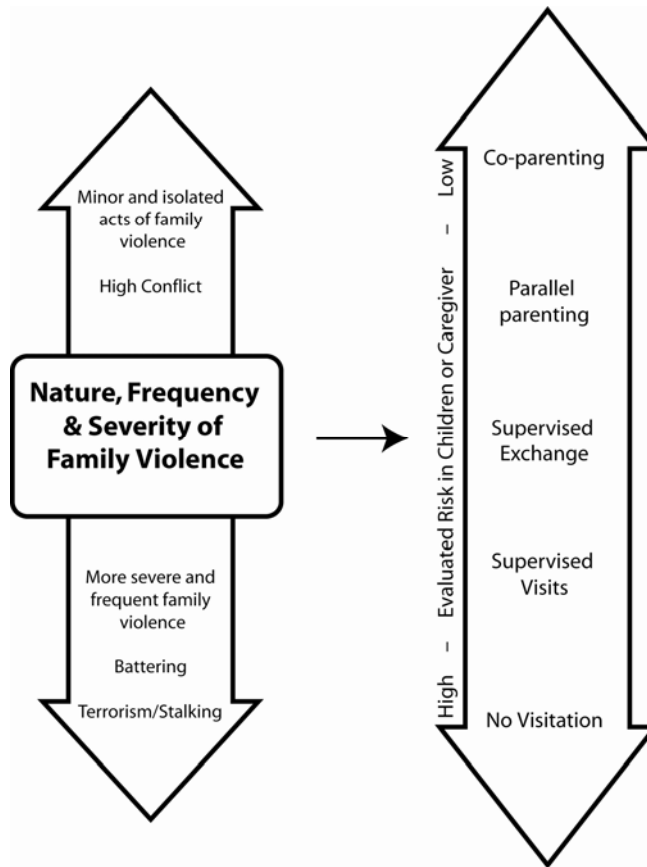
Minor and isolated acts of family violence

High Conflict

Nature, Frequency & Severity of Family Violence

More severe and frequent family violence

Battering

Terrorism/Stalking

High – Evaluated Risk in Children or Caregiver – Low

Co-parenting

Parallel parenting

Supervised Exchange

Supervised Visits

No Visitation